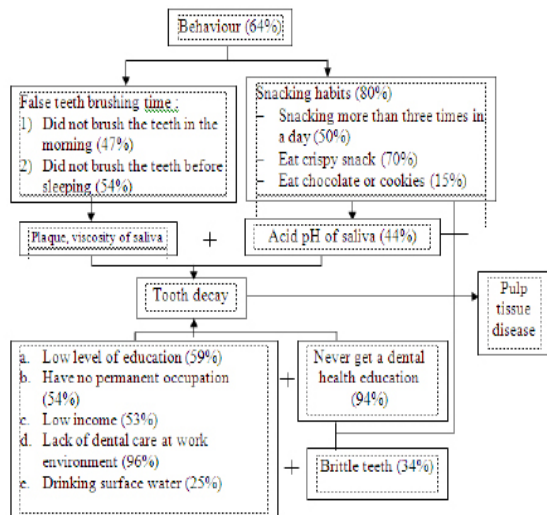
Behaviour (64%)

False teeth brushing time :
1) Did not brush the teeth in the morning (47%)
2) Did not brush the teeth before sleeping (54%)

Snacking habits (80%)
– Snacking more than three times in a day (50%)
– Eat crispy snack (70%)
– Eat chocolate or cookies (15%)

Plaque, viscosity of saliva

+

Acid pH of saliva (44%)

Tooth decay

Pulp tissue disease

a. Low level of education (59%)
b. Have no permanent occupation (54%)
c. Low income (53%)
d. Lack of dental care at work environment (96%)
e. Drinking surface water (25%)

+

Never get a dental health education (94%)

+

Brittle teeth (34%)